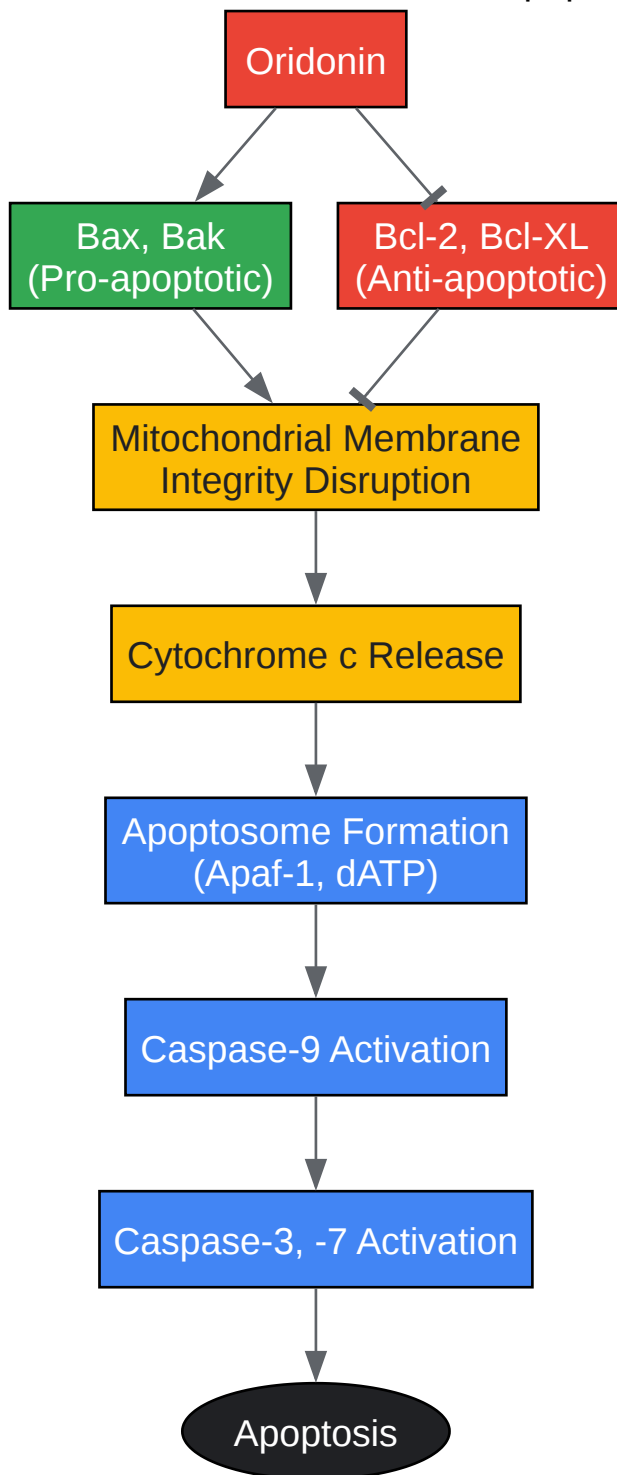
Oridonin

Bax, Bak
(Pro-apoptotic)

Bcl-2, Bcl-XL
(Anti-apoptotic)

Mitochondrial Membrane
Integrity Disruption

Cytochrome c Release

Apoptosome Formation
(Apaf-1, dATP)

Caspase-9 Activation

Caspase-3, -7 Activation

Apoptosis